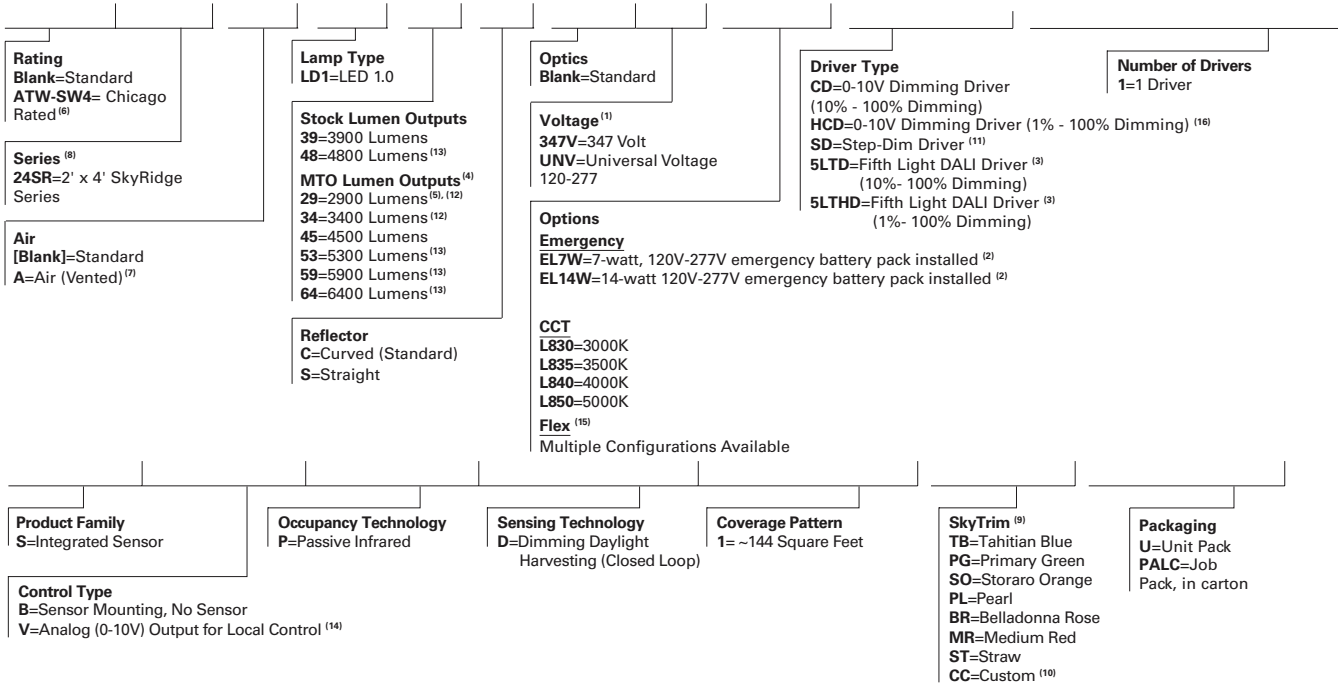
**Rating**
**Blank**=Standard
**ATW-SW4**= Chicago Rated $^{(6)}$

**Series** $^{(8)}$
**24SR**=2' x 4' SkyRidge Series

**Air**
**[Blank]**=Standard
**A**=Air (Vented)$^{(7)}$

**Lamp Type**
**LD1**=LED 1.0

**Stock Lumen Outputs**
**39**=3900 Lumens
**48**=4800 Lumens$^{(13)}$

**MTO Lumen Outputs**$^{(4)}$
**29**=2900 Lumens$^{(5), (12)}$
**34**=3400 Lumens$^{(12)}$
**45**=4500 Lumens
**53**=5300 Lumens$^{(13)}$
**59**=5900 Lumens$^{(13)}$
**64**=6400 Lumens$^{(13)}$

**Reflector**
**C**=Curved (Standard)
**S**=Straight

**Optics**
**Blank**=Standard

**Voltage**$^{(1)}$
**347V**=347 Volt
**UNV**=Universal Voltage 120-277

**Options**
**Emergency**
**EL7W**=7-watt, 120V-277V emergency battery pack installed $^{(2)}$
**EL14W**=14-watt 120V-277V emergency battery pack installed $^{(2)}$

**CCT**
**L830**=3000K
**L835**=3500K
**L840**=4000K
**L850**=5000K

**Flex** $^{(15)}$
Multiple Configurations Available

**Driver Type**
**CD**=0-10V Dimming Driver (10% - 100% Dimming)
**HCD**=0-10V Dimming Driver (1% - 100% Dimming) $^{(16)}$
**SD**=Step-Dim Driver $^{(11)}$
**5LTD**=Fifth Light DALI Driver $^{(3)}$ (10%- 100% Dimming)
**5LTHD**=Fifth Light DALI Driver $^{(3)}$ (1%- 100% Dimming)

**Number of Drivers**
**1**=1 Driver

**Product Family**
**S**=Integrated Sensor

**Control Type**
**B**=Sensor Mounting, No Sensor
**V**=Analog (0-10V) Output for Local Control $^{(14)}$

**Occupancy Technology**
**P**=Passive Infrared

**Sensing Technology**
**D**=Dimming Daylight Harvesting (Closed Loop)

**Coverage Pattern**
**1**= ~144 Square Feet

**SkyTrim** $^{(9)}$
**TB**=Tahitian Blue
**PG**=Primary Green
**SO**=Storaro Orange
**PL**=Pearl
**BR**=Belladonna Rose
**MR**=Medium Red
**ST**=Straw
**CC**=Custom $^{(10)}$

**Packaging**
**U**=Unit Pack
**PALC**=Job Pack, in carton